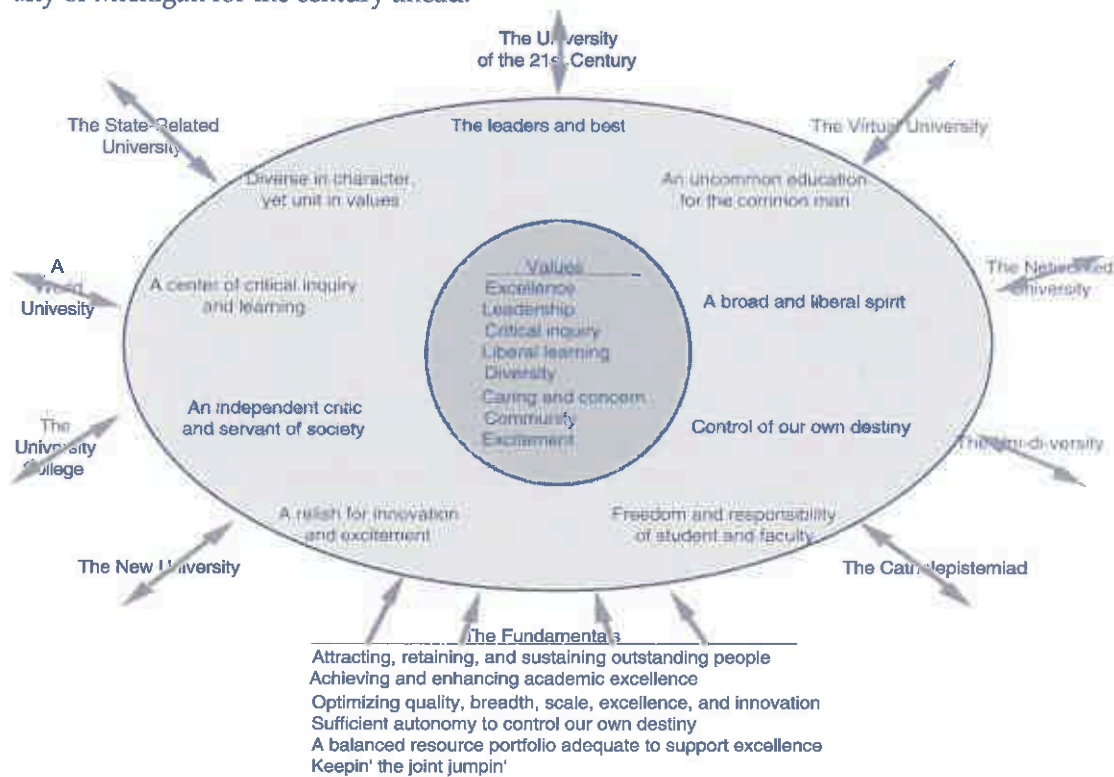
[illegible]

The U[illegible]versity of the 21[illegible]Century

The State-Related University

The leaders and best

The Virtu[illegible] University

Diverse in character yet unit in values

An uncommon education for the common man

A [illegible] Univesity

A center of critical inquiry and learning

Values
Excellence
Leadership
Critical inquiry
Liberal learning
Diversity
Caring and concern
Community
Excitement

A broad and liberal spirit

The Net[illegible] University

An independent critic and servant of society

Control of our own destiny

The Univ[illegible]sity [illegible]llege

The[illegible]-di-versity

A relish for innovation and excitement

Freedom and responsibility of student and faculty

The New U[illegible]iversity

The Cat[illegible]epistemiad

The Fundamentals
Attracting, retaining, and sustaining outstanding people
Achieving and enhancing academic excellence
Optimizing quality, breadth, scale, excellence, and innovation
Sufficient autonomy to control our own destiny
A balanced resource portfolio adequate to support excellence
Keepin' the joint jumpin'